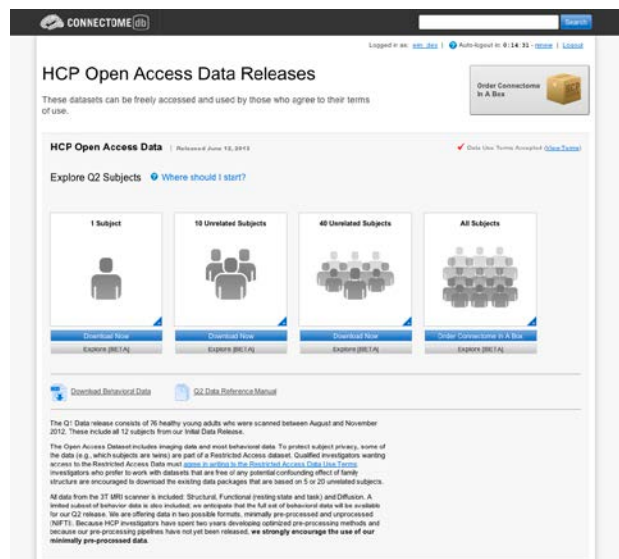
CONNECTOME db

Search

Logged in as: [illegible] | Auto-logout in: 0:14:31 - renew | Logout

HCP Open Access Data Releases

These datasets can be freely accessed and used by those who agree to their terms of use.

Order Connectome In A Box

HCP Open Access Data | Released June 12, 2013

Data Use Terms Accepted (View Terms)

Explore Q2 Subjects

Where should I start?

1 Subject

Download Now

Explore (BETA)

10 Unrelated Subjects

Download Now

Explore (BETA)

40 Unrelated Subjects

Download Now

Explore (BETA)

All Subjects

Order Connectome In A Box

Explore (BETA)

Download Behavioral Data

Q2 Data Reference Manual

The Q1 Data release consists of 76 healthy young adults who were scanned between August and November 2012. These include all 12 subjects from our Initial Data Release.

The Open Access Dataset includes imaging data and most behavioral data. To protect subject privacy, some of the data (e.g., which subjects are twins) are part of a Restricted Access dataset. Qualified investigators wanting access to the Restricted Access Data must agree in writing to the Restricted Access Data Use Terms. Investigators who prefer to work with datasets that are free of any potential confounding effect of family structure are encouraged to download the existing data packages that are based on 5 or 20 unrelated subjects.

All data from the 3T MRI scanner is included: Structural, Functional (resting state and task) and Diffusion. A limited subset of behavior data is also included; we anticipate that the full set of behavioral data will be available for our Q2 release. We are offering data in two possible formats, minimally pre-processed and unprocessed (NIFTI). Because HCP investigators have spent two years developing optimized pre-processing methods and because our pre-processing pipelines have not yet been released, we strongly encourage the use of our minimally pre-processed data.